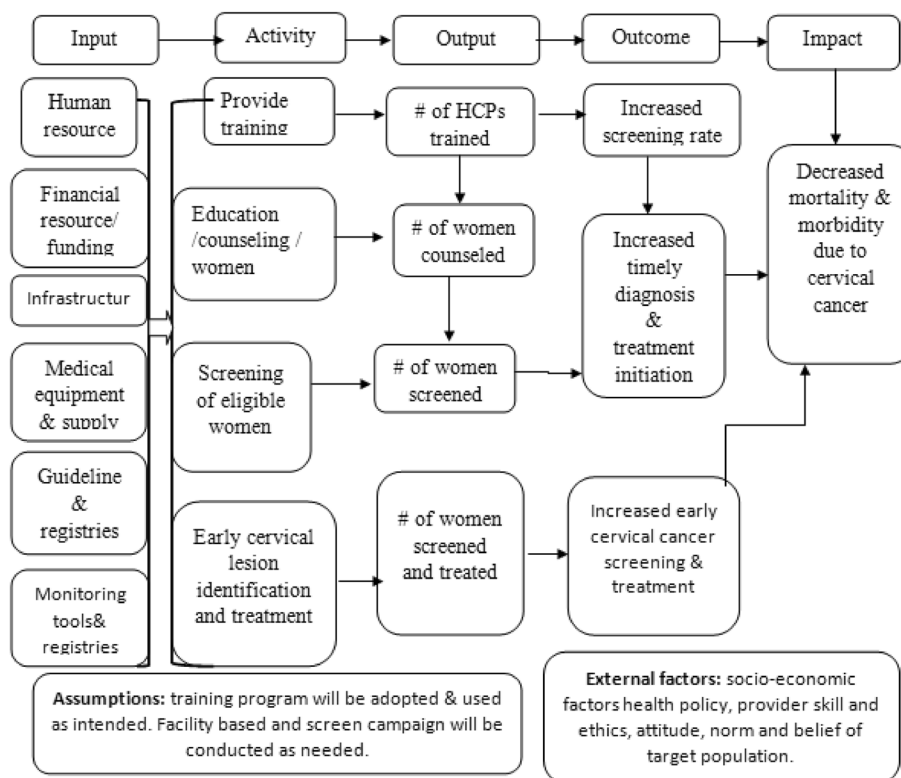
Input

Activity

Output

Outcome

Impact

Human resource

Financial resource/ funding

Infrastructur

Medical equipment & supply

Guideline & registries

Monitoring tools& registries

Provide training

Education /counseling / women

Screening of eligible women

Early cervical lesion identification and treatment

# of HCPs trained

# of women counseled

# of women screened

# of women screened and treated

Increased screening rate

Increased timely diagnosis & treatment initiation

Increased early cervical cancer screening & treatment

Decreased mortality & morbidity due to cervical cancer

**Assumptions:** training program will be adopted & used as intended. Facility based and screen campaign will be conducted as needed.

**External factors:** socio-economic factors health policy, provider skill and ethics, attitude, norm and belief of target population.